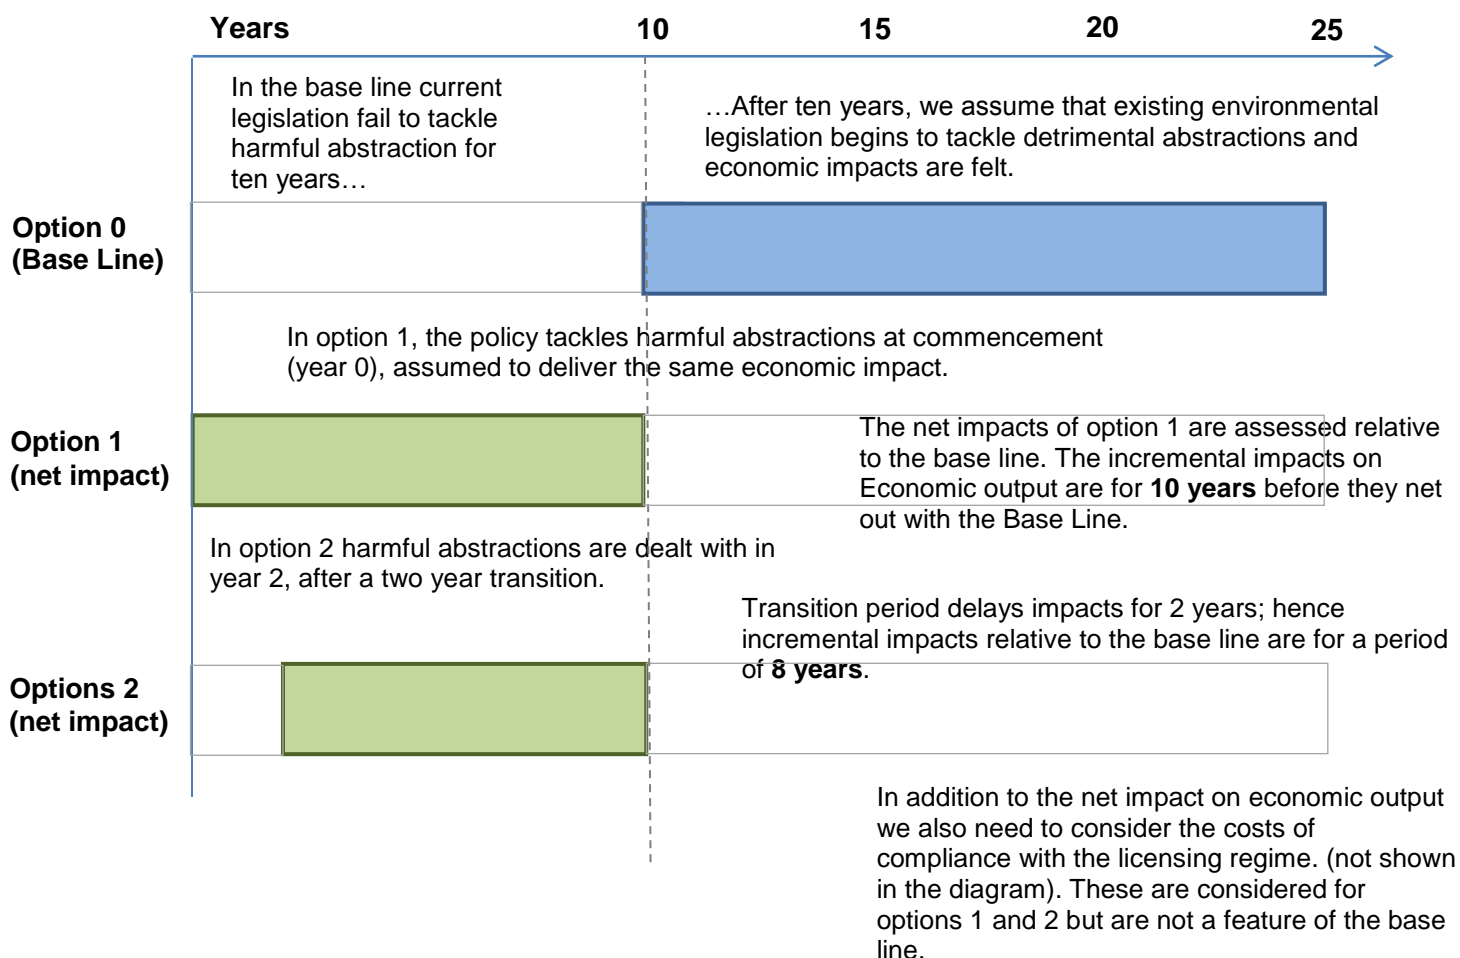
Years 10 15 20 25

In the base line current legislation fail to tackle harmful abstraction for ten years…

…After ten years, we assume that existing environmental legislation begins to tackle detrimental abstractions and economic impacts are felt.

Option 0
(Base Line)

In option 1, the policy tackles harmful abstractions at commencement (year 0), assumed to deliver the same economic impact.

Option 1
(net impact)

The net impacts of option 1 are assessed relative to the base line. The incremental impacts on Economic output are for **10 years** before they net out with the Base Line.

In option 2 harmful abstractions are dealt with in year 2, after a two year transition.

Transition period delays impacts for 2 years; hence incremental impacts relative to the base line are for a period of **8 years**.

Options 2
(net impact)

In addition to the net impact on economic output we also need to consider the costs of compliance with the licensing regime. (not shown in the diagram). These are considered for options 1 and 2 but are not a feature of the base line.